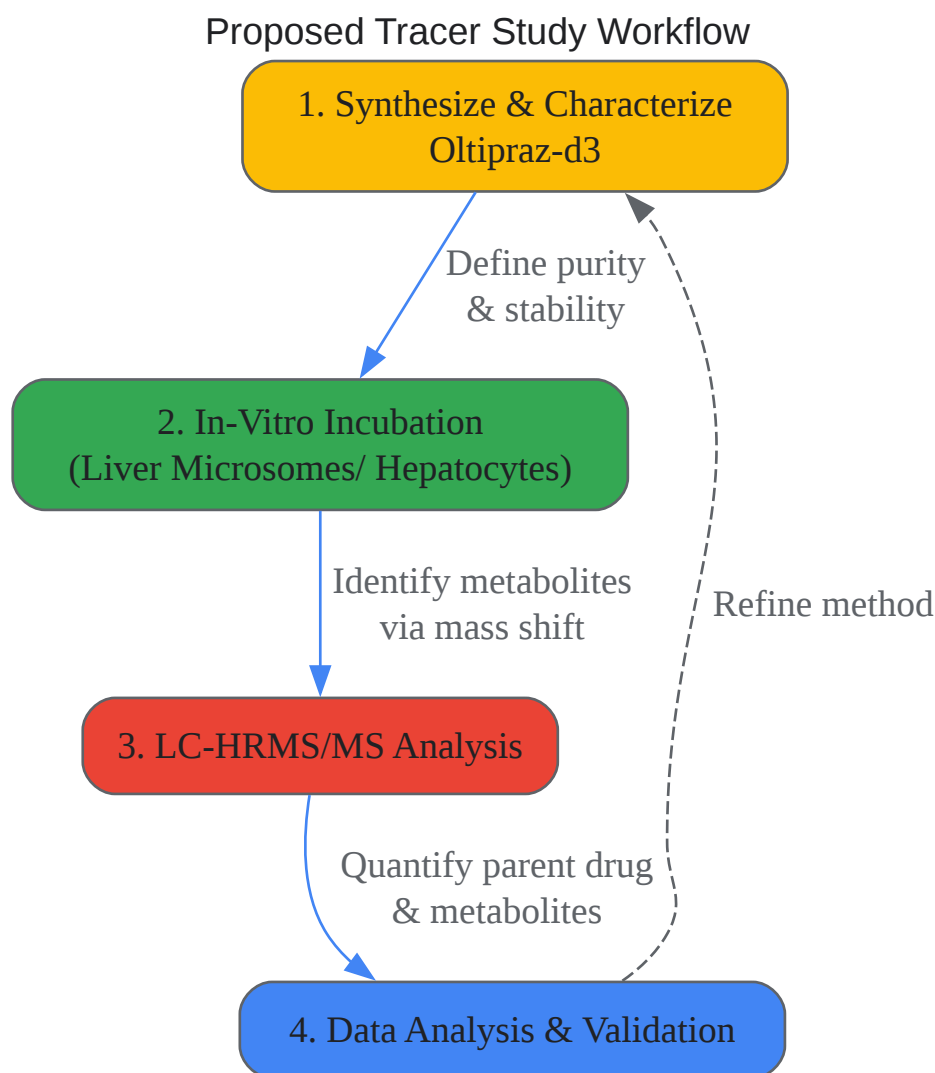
Proposed Tracer Study Workflow

1. Synthesize & Characterize Oltipraz-d3

Define purity & stability

2. In-Vitro Incubation (Liver Microsomes/ Hepatocytes)

Identify metabolites via mass shift

3. LC-HRMS/MS Analysis

Quantify parent drug & metabolites

4. Data Analysis & Validation

Refine method